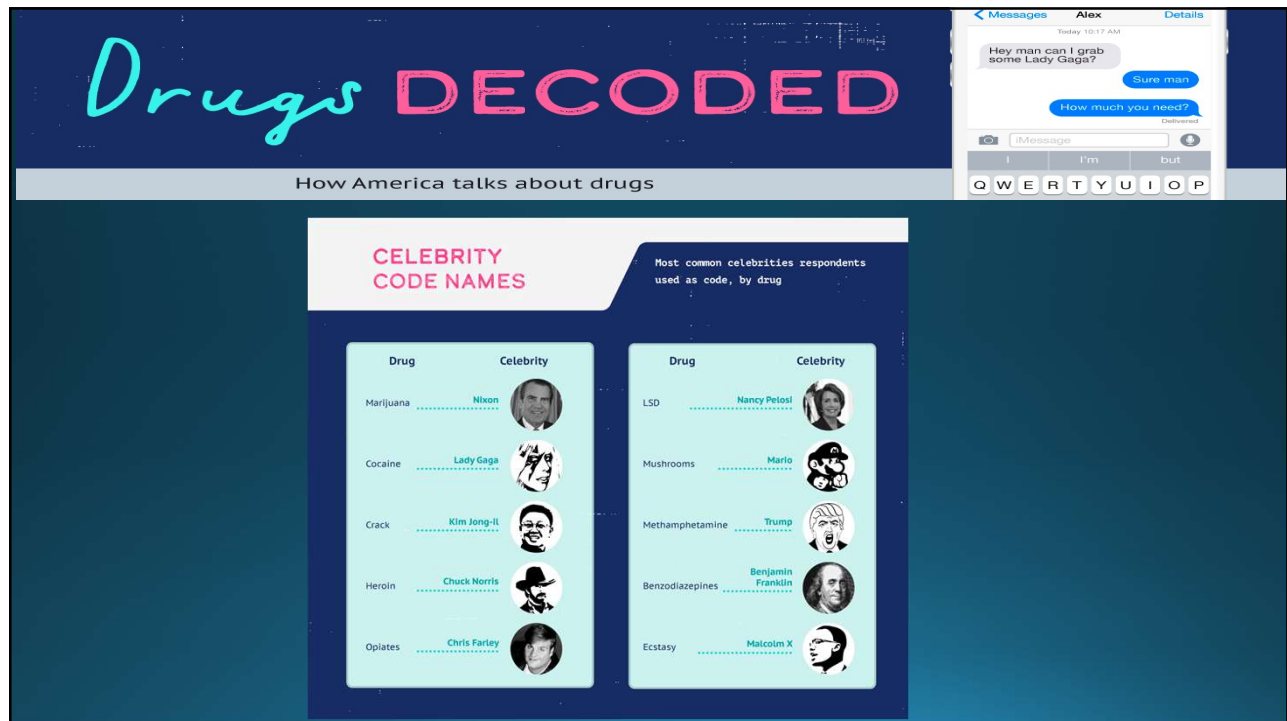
Drugs DECODED

How America talks about drugs

Messages Alex Details

Today 10:17 AM

Hey man can I grab some Lady Gaga?

Sure man

How much you need?

Delivered

iMessage

I I'm but

Q W E R T Y U I O P

CELEBRITY CODE NAMES

Most common celebrities respondents used as code, by drug

| Drug | Celebrity |
|---|---|
| Marijuana | Nixon |
| Cocaine | Lady Gaga |
| Crack | Kim Jong-Il |
| Heroin | Chuck Norris |
| Opiates | Chris Farley |

| Drug | Celebrity |
|---|---|
| LSD | Nancy Pelosi |
| Mushrooms | Mario |
| Methamphetamine | Trump |
| Benzodiazepines | Benjamin Franklin |
| Ecstasy | Malcolm X |